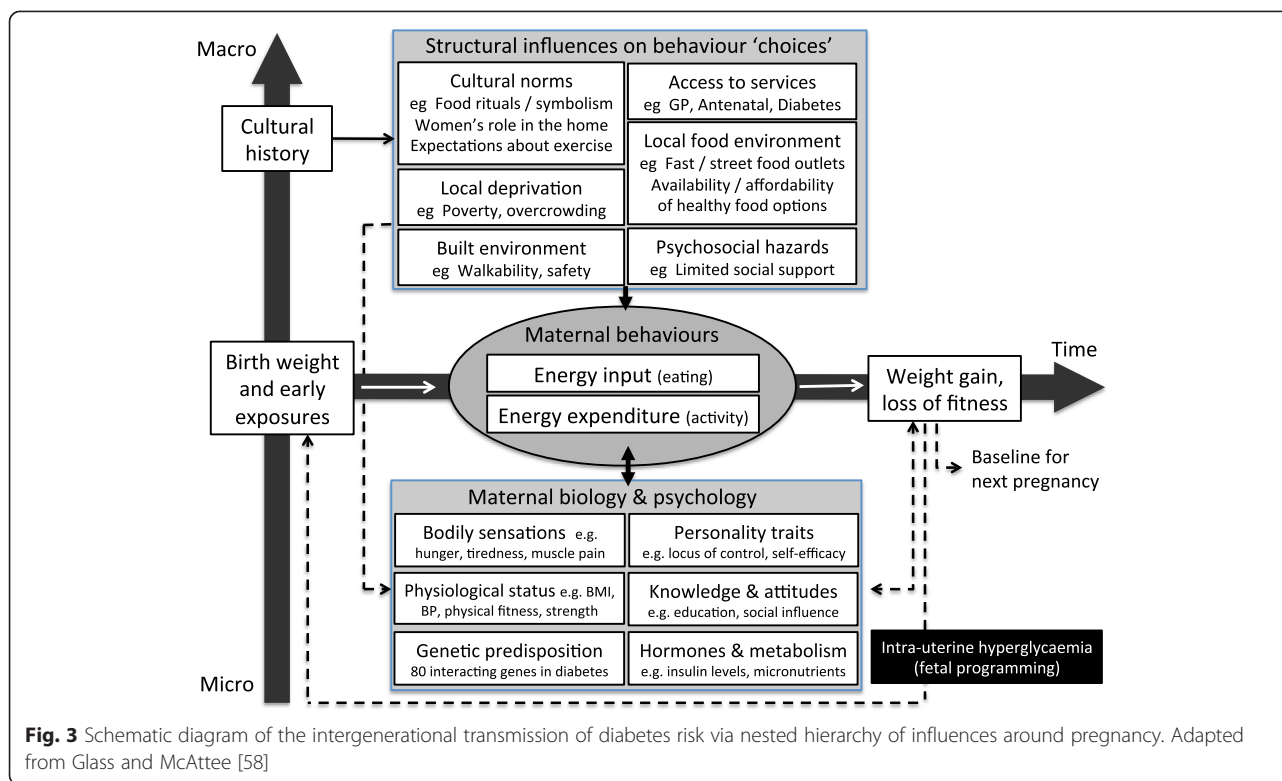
Macro

Cultural history

Structural influences on behaviour 'choices'

Cultural norms
eg Food rituals / symbolism
Women's role in the home
Expectations about exercise

Access to services
eg GP, Antenatal, Diabetes

Local food environment
eg Fast / street food outlets
Availability / affordability of healthy food options

Local deprivation
eg Poverty, overcrowding

Built environment
eg Walkability, safety

Psychosocial hazards
eg Limited social support

Birth weight and early exposures

Maternal behaviours
Energy input (eating)
Energy expenditure (activity)

Time

Weight gain, loss of fitness

Baseline for next pregnancy

Maternal biology & psychology

Bodily sensations e.g. hunger, tiredness, muscle pain

Personality traits
e.g. locus of control, self-efficacy

Physiological status e.g. BMI, BP, physical fitness, strength

Knowledge & attitudes
e.g. education, social influence

Genetic predisposition
80 interacting genes in diabetes

Hormones & metabolism
e.g. insulin levels, micronutrients

Intra-uterine hyperglycaemia (fetal programming)

Micro

**Fig. 3** Schematic diagram of the intergenerational transmission of diabetes risk via nested hierarchy of influences around pregnancy. Adapted from Glass and McAttee [58]